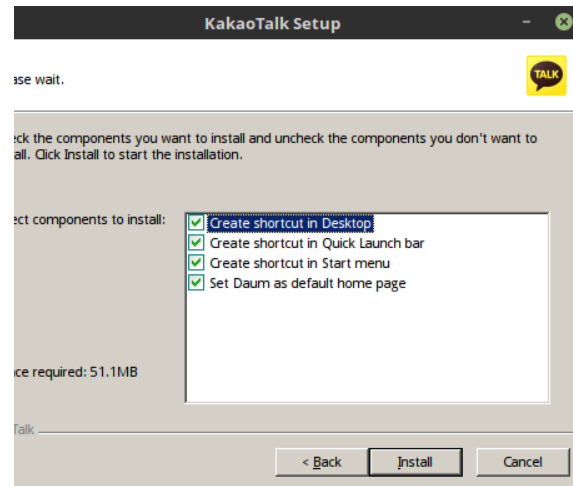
KakaoTalk Setup

ase wait.

TALK

eck the components you want to install and uncheck the components you don't want to all. Click Install to start the installation.

ect components to install:

Create shortcut in Desktop
Create shortcut in Quick Launch bar
Create shortcut in Start menu
Set Daum as default home page

ce required: 51.1MB

Talk

< Back
Install
Cancel